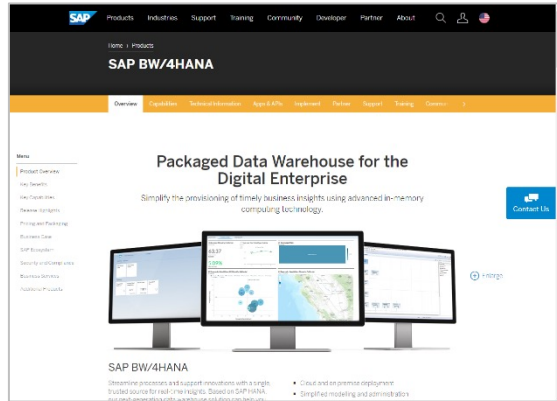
SAP Products Industries Support Training Community Developer Partner About

Home › Products

SAP BW/4HANA

Overview Capabilities Technical Information Apps & APIs Implement Partner Support Training Commun ›

Menu

Product Overview
Key Benefits
Key Capabilities
Release Highlights
Pricing and Packaging
Business Case
SAP Ecosystem
Security and Compliance
Business Services
Additional Products

Packaged Data Warehouse for the Digital Enterprise

Simplify the provisioning of timely business insights using advanced in-memory computing technology.

Contact Us

Enlarge

SAP BW/4HANA

Streamline processes and support innovations with a single, trusted source for real-time insights. Based on SAP HANA, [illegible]

Cloud and on-premise deployment
Simplified modelling and administration